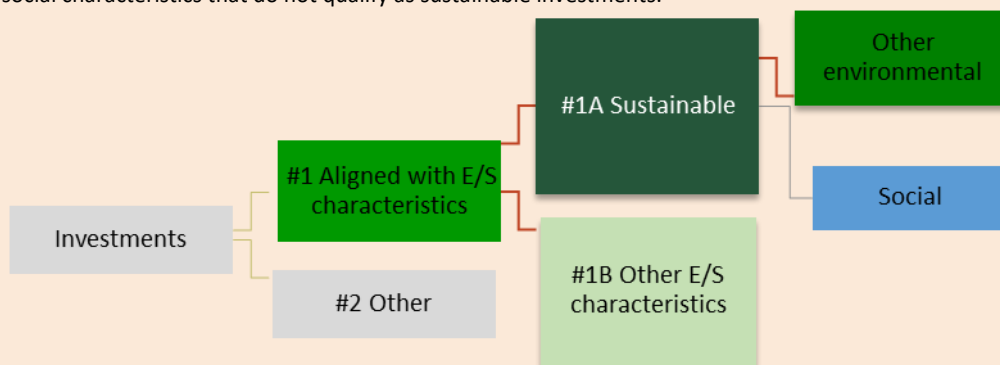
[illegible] social characteristics that do not qualify as sustainable investments.

Investments

#1 Aligned with E/S characteristics

#2 Other

#1A Sustainable

#1B Other E/S characteristics

Other environmental

Social